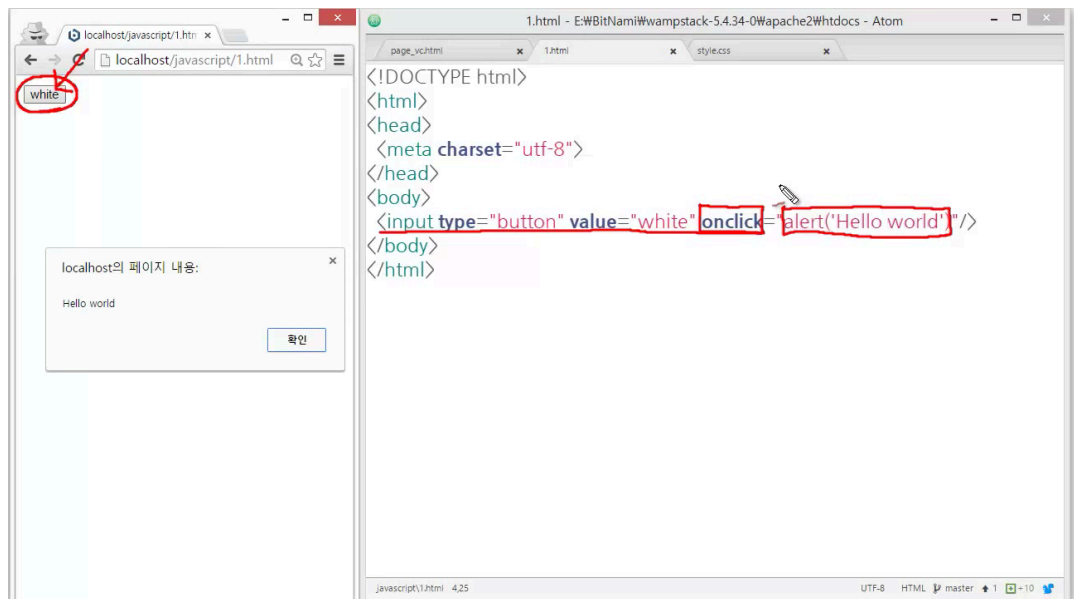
localhost/javascript/1.htm ×

localhost/javascript/1.html

white

localhost의 페이지 내용:

Hello world

확인

1.html - E:₩BitNami₩wampstack-5.4.34-0₩apache2₩htdocs - Atom

page_vc.html × 1.html × style.css ×

<!DOCTYPE html>
<html>
<head>
<meta charset="utf-8">
</head>
<body>
<input type="button" value="white" onclick="alert('Hello world')"/>
</body>
</html>

javascript\1.html 4,25

UTF-8 HTML master 1 +10